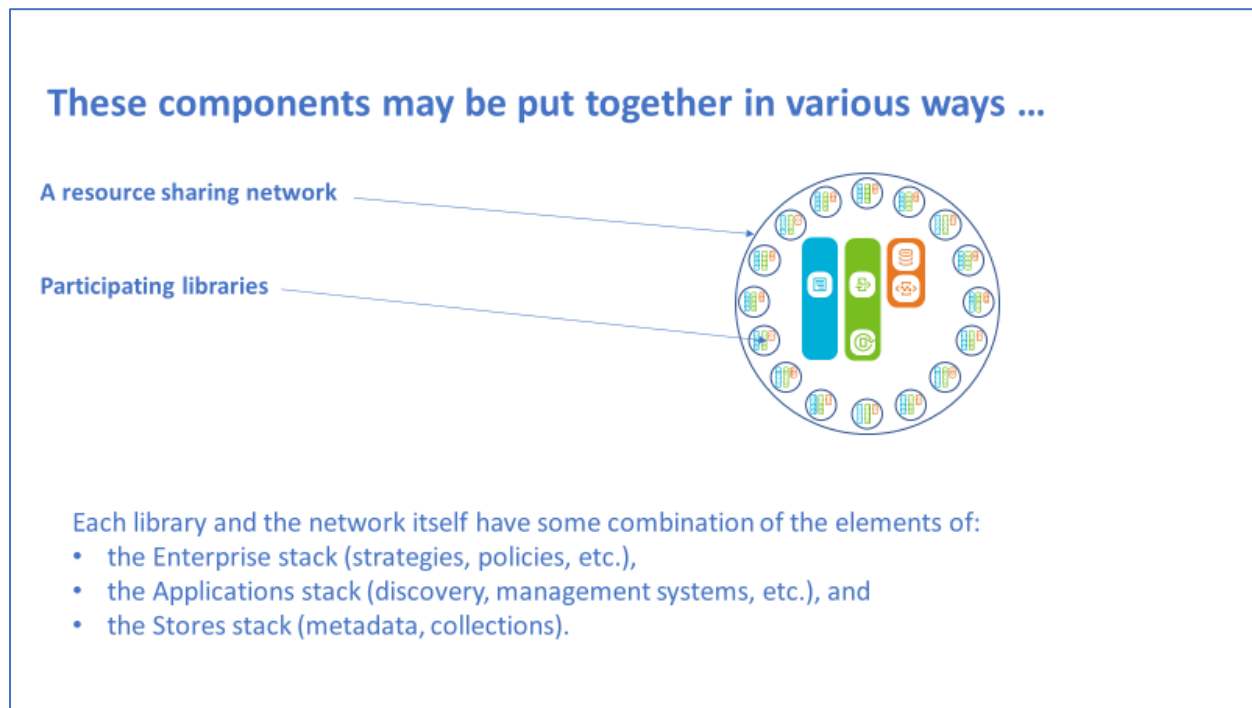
These components may be put together in various ways …

A resource sharing network

Participating libraries

Each library and the network itself have some combination of the elements of:
• the Enterprise stack (strategies, policies, etc.),
• the Applications stack (discovery, management systems, etc.), and
• the Stores stack (metadata, collections).